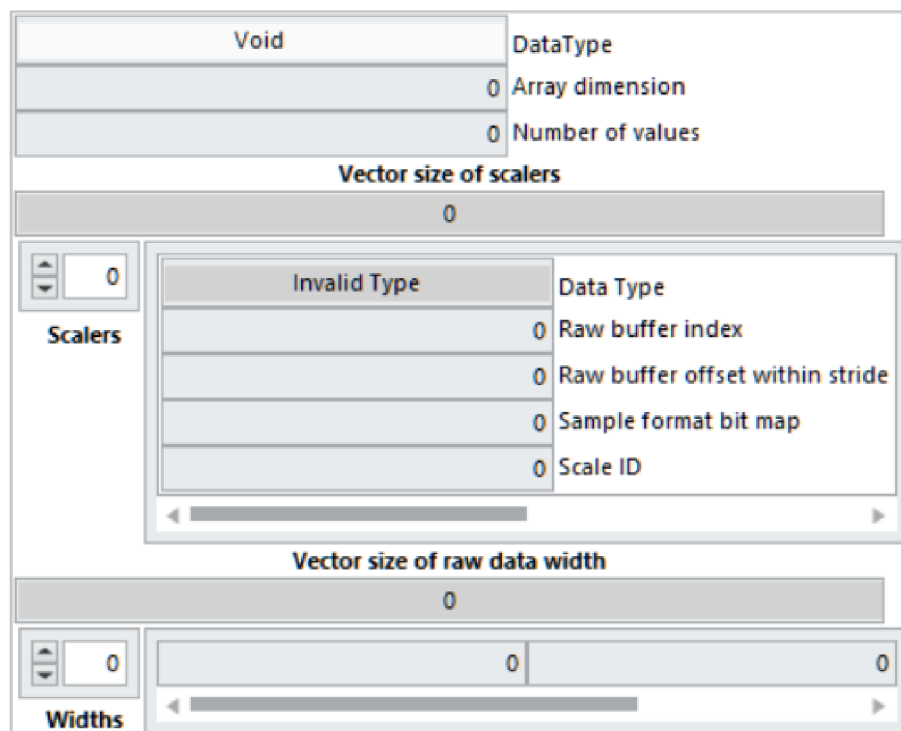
Void DataType
0 Array dimension
0 Number of values
Vector size of scalers
0
0
Scalers
Invalid Type Data Type
0 Raw buffer index
0 Raw buffer offset within stride
0 Sample format bit map
0 Scale ID
Vector size of raw data width
0
0
Widths
0 0